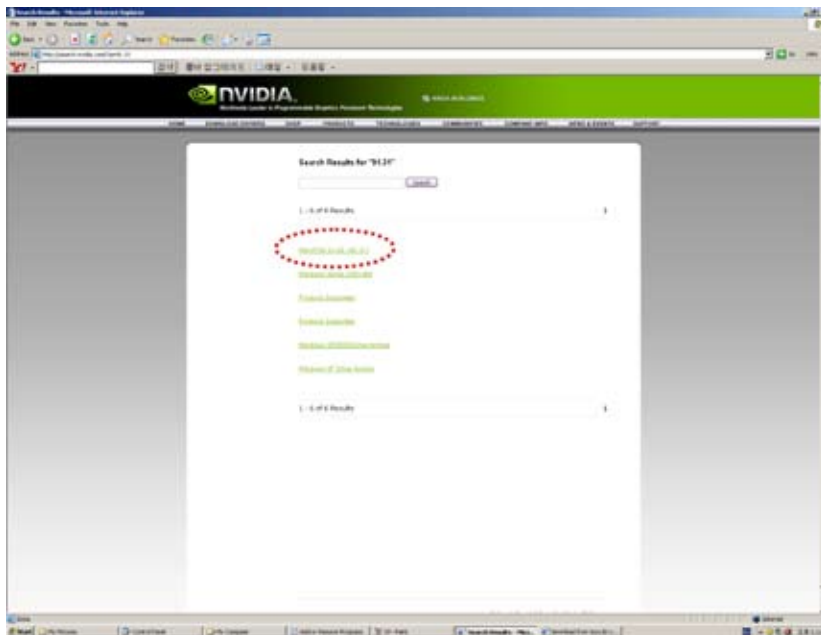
Search Results - Microsoft Internet Explorer

File Edit View Favorites Tools Help

NVIDIA.

Worldwide Leader in Programmable Graphics Processor Technologies

HOME DOWNLOAD DRIVERS SHOP PRODUCTS TECHNOLOGIES COMMUNITIES COMPANY INFO NEWS & EVENTS SUPPORT

Search Results for "91.31"

Search

1 - 6 of 6 Results 1

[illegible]

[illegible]

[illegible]

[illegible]

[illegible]

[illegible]

1 - 6 of 6 Results 1

Done

Start